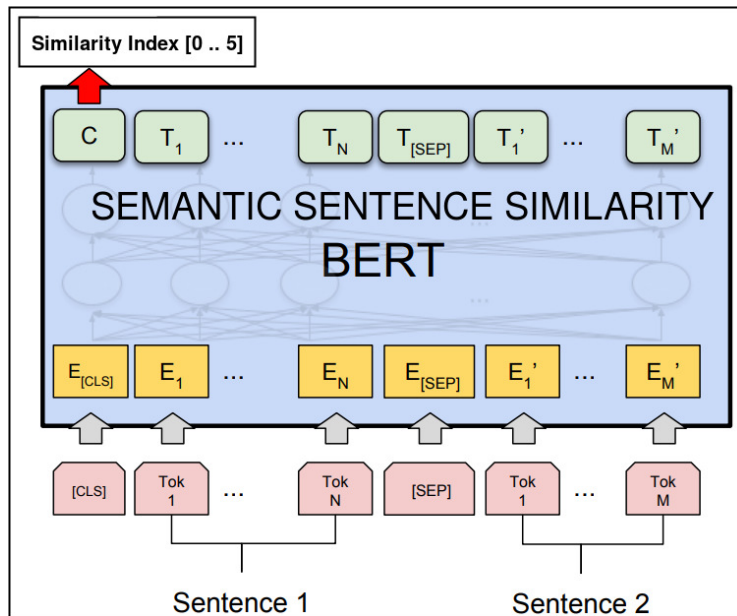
Similarity Index [0 .. 5]

C $T_1$ ... $T_N$ $T_{[SEP]}$ $T_1'$ ... $T_M'$

SEMANTIC SENTENCE SIMILARITY
BERT

...

$E_{[CLS]}$ $E_1$ ... $E_N$ $E_{[SEP]}$ $E_1'$ ... $E_M'$

[CLS] Tok 1 ... Tok N [SEP] Tok 1 ... Tok M

Sentence 1 Sentence 2